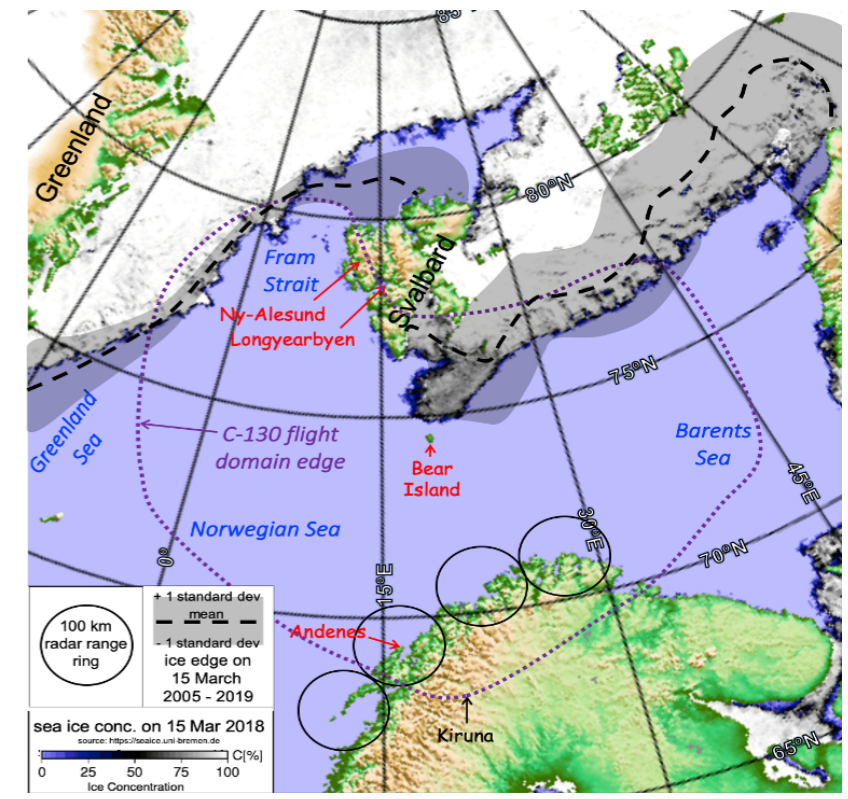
85°

Greenland

80°N

Fram Strait

Svalbard

Ny-Alesund

Longyearbyen

75°N

Greenland Sea

C-130 flight domain edge

Bear Island

Barents Sea

45°E

Norwegian Sea

30°E

0°

15°E

70°N

100 km radar range ring

+ 1 standard dev
mean
- 1 standard dev
ice edge on 15 March 2005 - 2019

Andenes

Kiruna

65°N

sea ice conc. on 15 Mar 2018
source: https://seaice.uni-bremen.de
C[%]
0 25 50 75 100
Ice Concentration